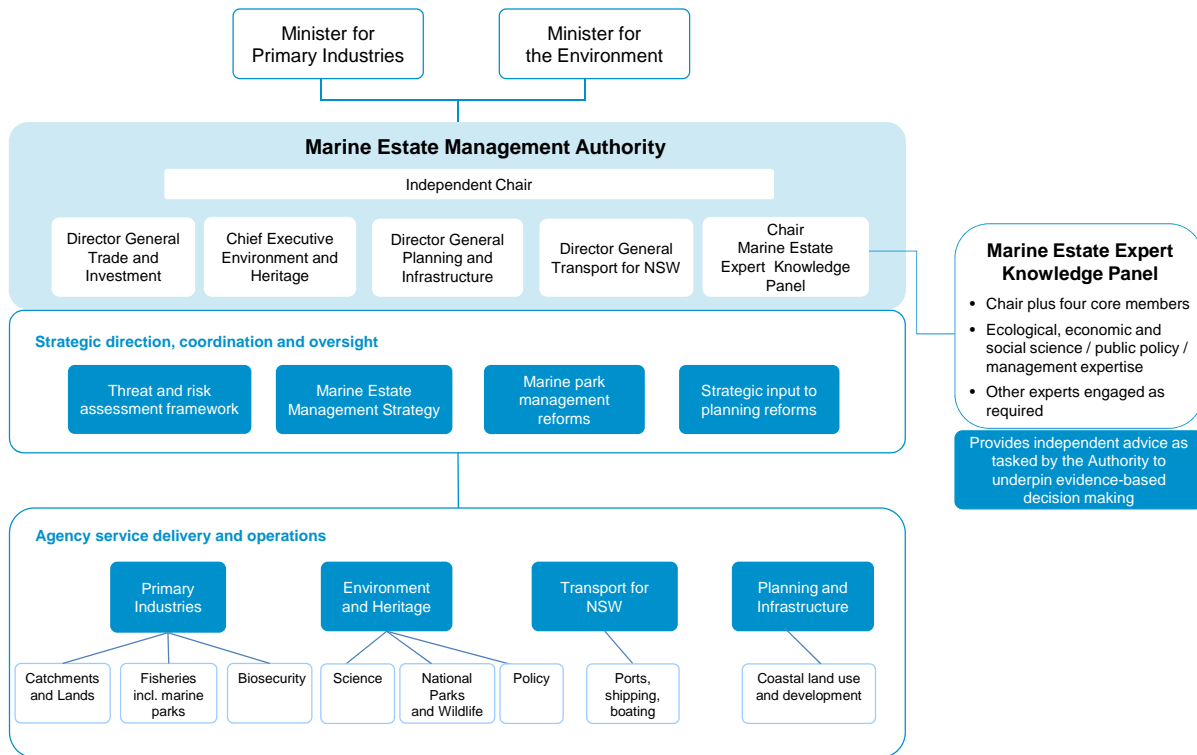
Minister for Primary Industries

Minister for the Environment

Marine Estate Management Authority

Independent Chair

Director General Trade and Investment

Chief Executive Environment and Heritage

Director General Planning and Infrastructure

Director General Transport for NSW

Chair Marine Estate Expert Knowledge Panel

Marine Estate Expert Knowledge Panel

• Chair plus four core members
• Ecological, economic and social science / public policy / management expertise
• Other experts engaged as required

Provides independent advice as tasked by the Authority to underpin evidence-based decision making

Strategic direction, coordination and oversight

Threat and risk assessment framework

Marine Estate Management Strategy

Marine park management reforms

Strategic input to planning reforms

Agency service delivery and operations

Primary Industries

Environment and Heritage

Transport for NSW

Planning and Infrastructure

Catchments and Lands

Fisheries incl. marine parks

Biosecurity

Science

National Parks and Wildlife

Policy

Ports, shipping, boating

Coastal land use and development